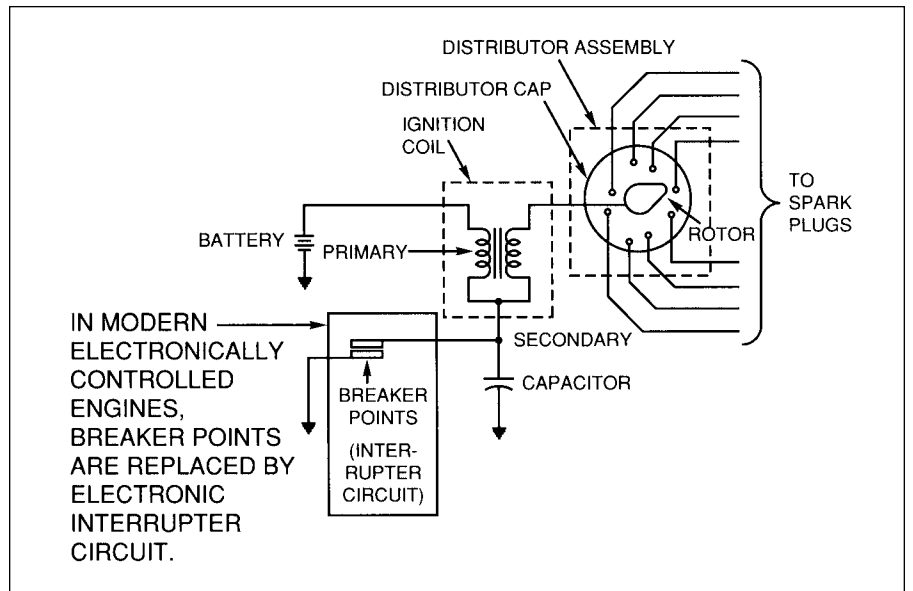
DISTRIBUTOR ASSEMBLY

DISTRIBUTOR CAP

IGNITION COIL

TO SPARK PLUGS

BATTERY

PRIMARY

ROTOR

IN MODERN ELECTRONICALLY CONTROLLED ENGINES, BREAKER POINTS ARE REPLACED BY ELECTRONIC INTERRUPTER CIRCUIT.

SECONDARY

CAPACITOR

BREAKER POINTS

(INTERRUPTER CIRCUIT)